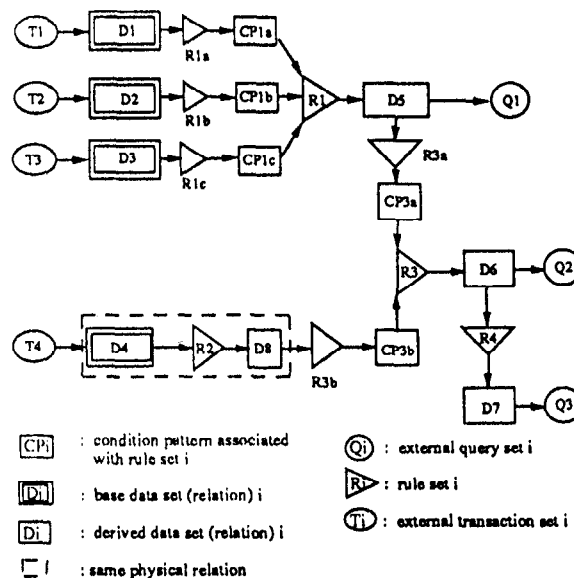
T1
D1
R1a
CP1a
T2
D2
R1b
CP1b
R1
D5
Q1
T3
D3
R1c
CP1c
R3a
CP3a
R3
D6
Q2
T4
D4
R2
D8
R3b
CP3b
R4
D7
Q3

CPi : condition pattern associated with rule set i

Di : base data set (relation) i

Di : derived data set (relation) i

: same physical relation

Qi : external query set i

Ri : rule set i

Ti : external transaction set i